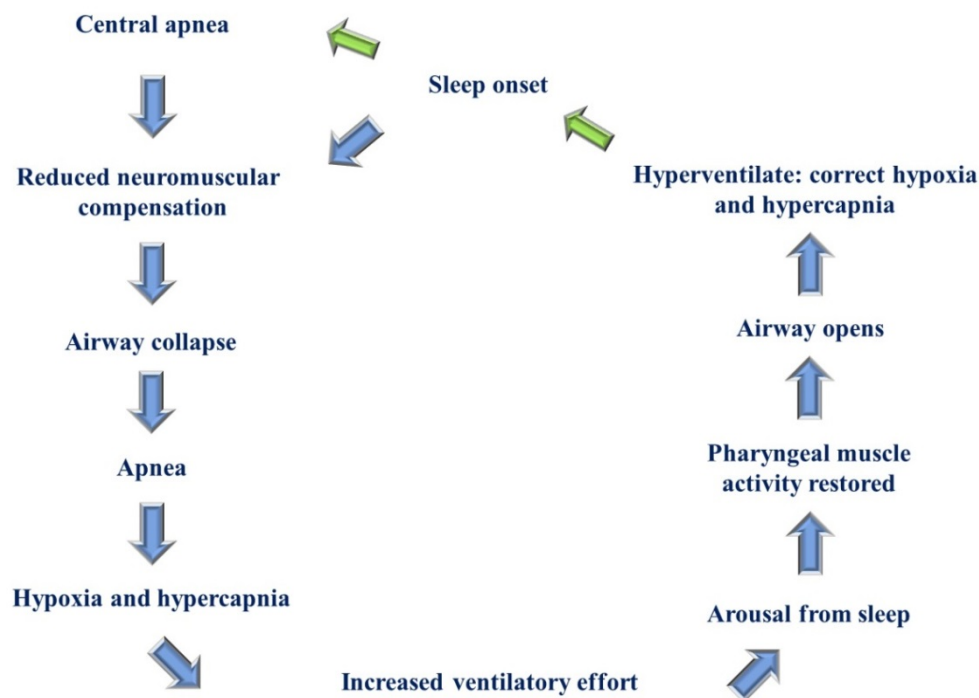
Central apnea

Sleep onset

Reduced neuromuscular compensation

Hyperventilate: correct hypoxia and hypercapnia

Airway collapse

Airway opens

Apnea

Pharyngeal muscle activity restored

Hypoxia and hypercapnia

Arousal from sleep

Increased ventilatory effort